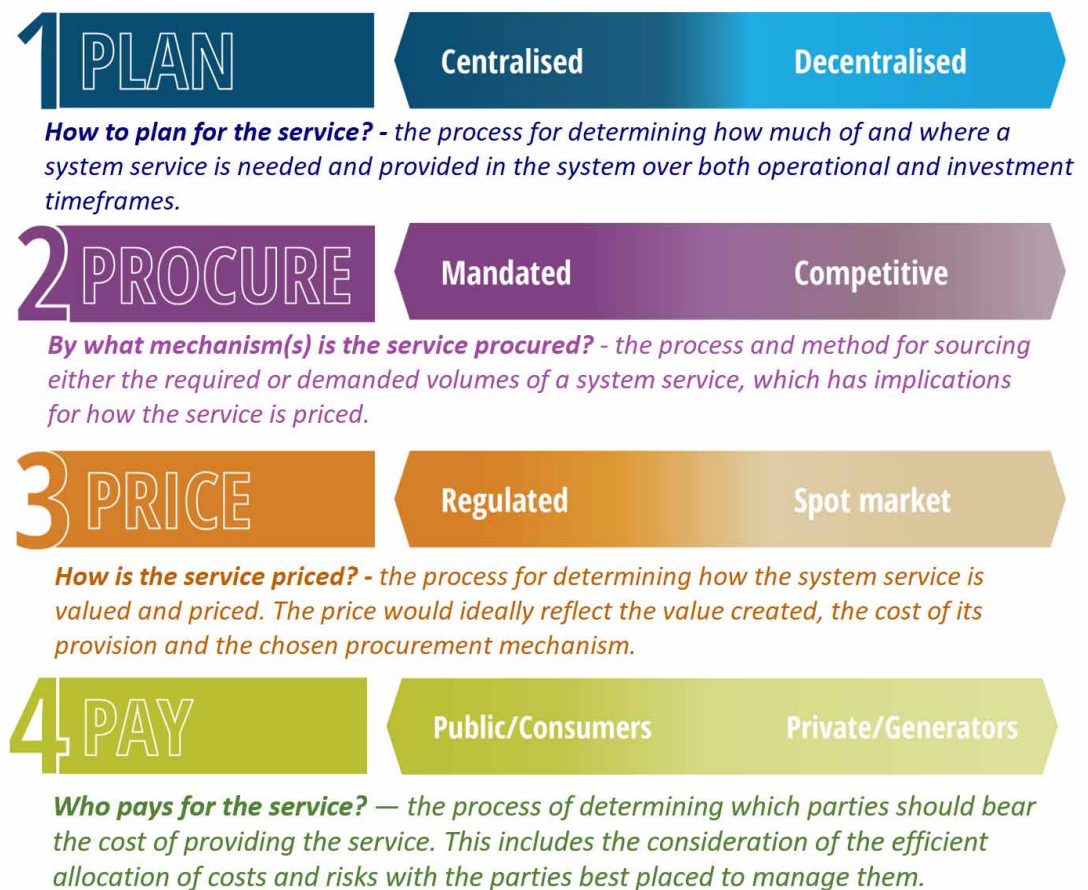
1 PLAN

Centralised

Decentralised

How to plan for the service? - the process for determining how much of and where a system service is needed and provided in the system over both operational and investment timeframes.

2 PROCURE

Mandated

Competitive

By what mechanism(s) is the service procured? - the process and method for sourcing either the required or demanded volumes of a system service, which has implications for how the service is priced.

3 PRICE

Regulated

Spot market

How is the service priced? - the process for determining how the system service is valued and priced. The price would ideally reflect the value created, the cost of its provision and the chosen procurement mechanism.

4 PAY

Public/Consumers

Private/Generators

Who pays for the service? — the process of determining which parties should bear the cost of providing the service. This includes the consideration of the efficient allocation of costs and risks with the parties best placed to manage them.